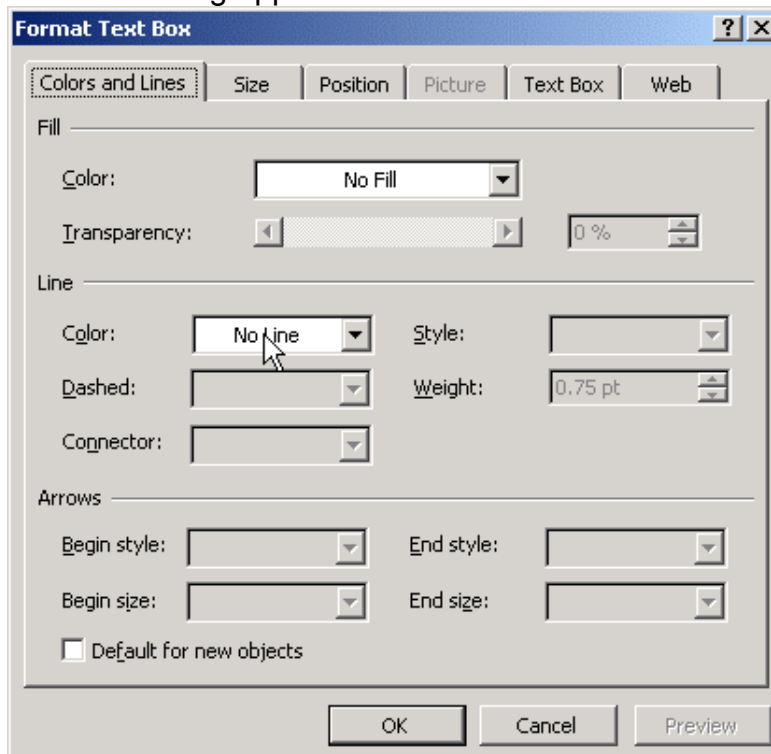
Format Text Box

?

Colors and Lines | Size | Position | Picture | Text Box | Web

Fill

Color: No Fill

Transparency: 0 %

Line

Color: No Line

Style:

Dashed:

Weight: 0.75 pt

Connector:

Arrows

Begin style:

End style:

Begin size:

End size:

Default for new objects

OK

Cancel

Preview